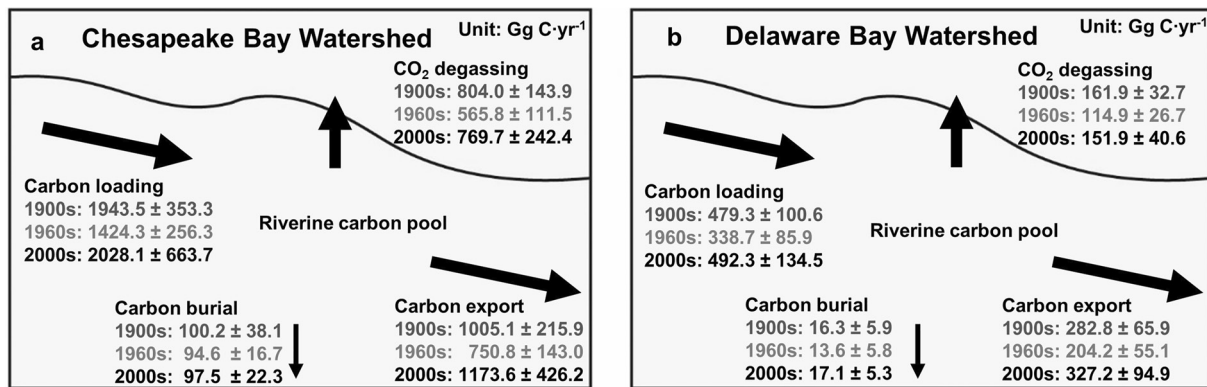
a Chesapeake Bay Watershed

Unit: Gg C·yr$^{-1}$

$CO_2$ degassing
1900s: 804.0 ± 143.9
1960s: 565.8 ± 111.5
2000s: 769.7 ± 242.4

Carbon loading
1900s: 1943.5 ± 353.3
1960s: 1424.3 ± 256.3
2000s: 2028.1 ± 663.7

Riverine carbon pool

Carbon burial
1900s: 100.2 ± 38.1
1960s: 94.6 ± 16.7
2000s: 97.5 ± 22.3

Carbon export
1900s: 1005.1 ± 215.9
1960s: 750.8 ± 143.0
2000s: 1173.6 ± 426.2

b Delaware Bay Watershed

Unit: Gg C·yr$^{-1}$

$CO_2$ degassing
1900s: 161.9 ± 32.7
1960s: 114.9 ± 26.7
2000s: 151.9 ± 40.6

Carbon loading
1900s: 479.3 ± 100.6
1960s: 338.7 ± 85.9
2000s: 492.3 ± 134.5

Riverine carbon pool

Carbon burial
1900s: 16.3 ± 5.9
1960s: 13.6 ± 5.8
2000s: 17.1 ± 5.3

Carbon export
1900s: 282.8 ± 65.9
1960s: 204.2 ± 55.1
2000s: 327.2 ± 94.9